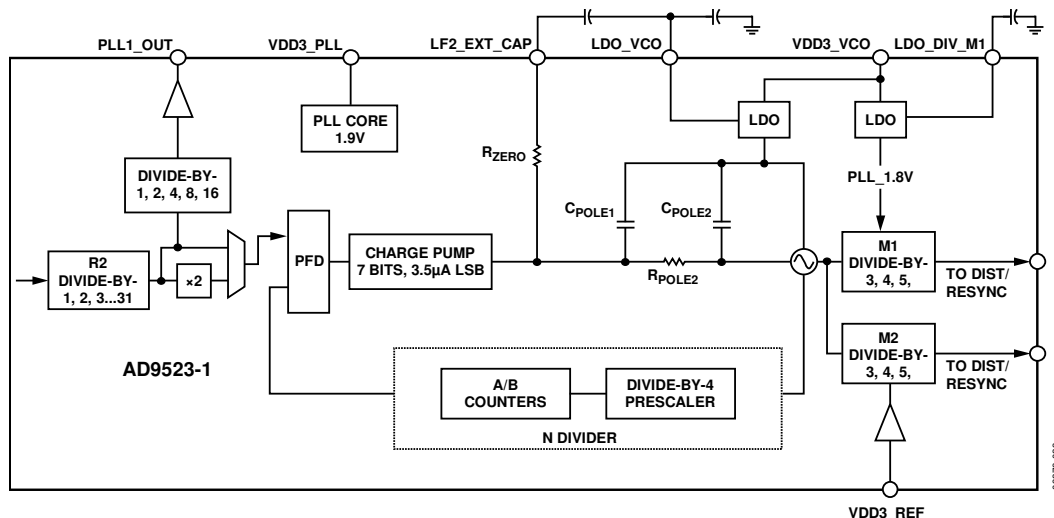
PLL1_OUT
VDD3_PLL
LF2_EXT_CAP
LDO_VCO
VDD3_VCO
LDO_DIV_M1

PLL CORE 1.9V
LDO
LDO
PLL_1.8V

DIVIDE-BY-
1, 2, 4, 8, 16

$R_{ZERO}$
$C_{POLE1}$
$C_{POLE2}$
$R_{POLE2}$

R2
DIVIDE-BY-
1, 2, 3...31

×2
PFD
CHARGE PUMP
7 BITS, 3.5µA LSB

M1
DIVIDE-BY-
3, 4, 5,
TO DIST/
RESYNC

M2
DIVIDE-BY-
3, 4, 5,
TO DIST/
RESYNC

AD9523-1

A/B
COUNTERS
DIVIDE-BY-4
PRESCALER
N DIVIDER

VDD3_REF

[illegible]